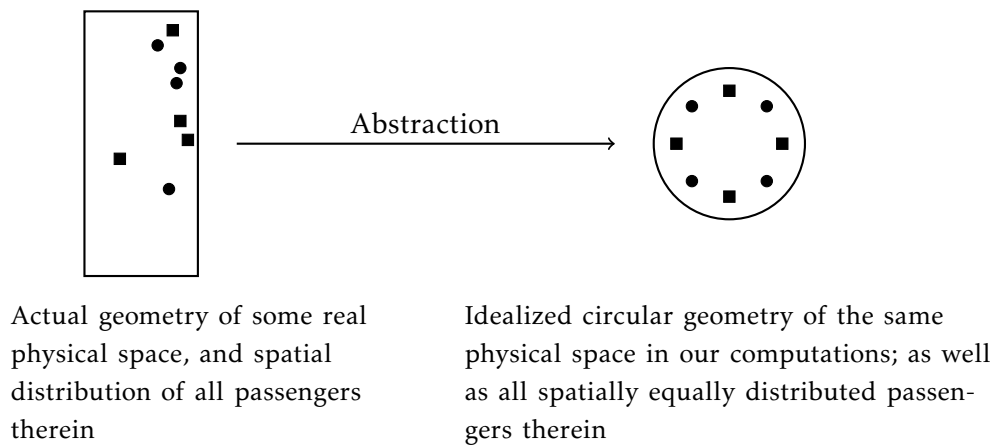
Abstraction

Actual geometry of some real physical space, and spatial distribution of all passengers therein

Idealized circular geometry of the same physical space in our computations; as well as all spatially equally distributed passengers therein